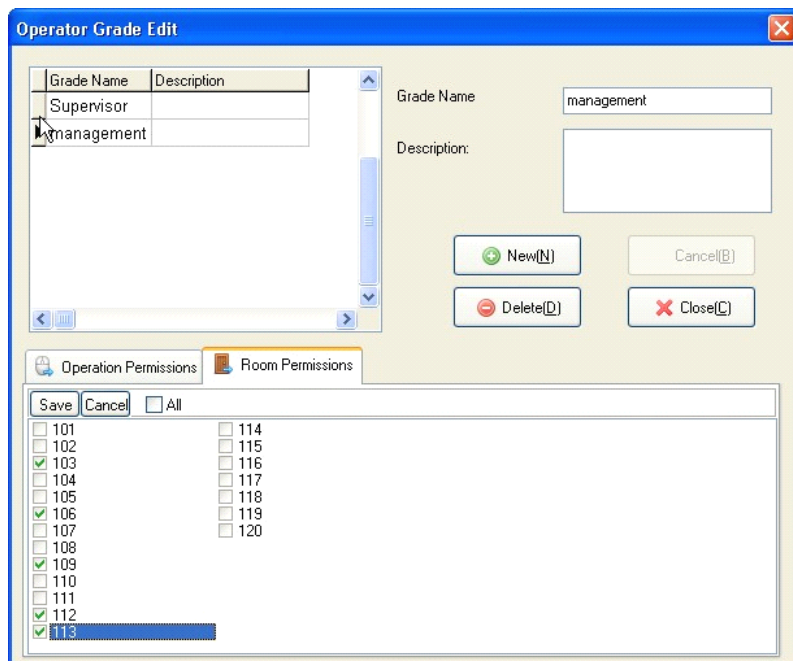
Operator Grade Edit

| Grade Name | Description |
|---|---|
| Supervisor | |
| management | |

Grade Name management

Description:

New(N)

Cancel(B)

Delete(D)

Close(C)

Operation Permissions

Room Permissions

Save Cancel All

101
102
103
104
105
106
107
108
109
110
111
112
113

114
115
116
117
118
119
120